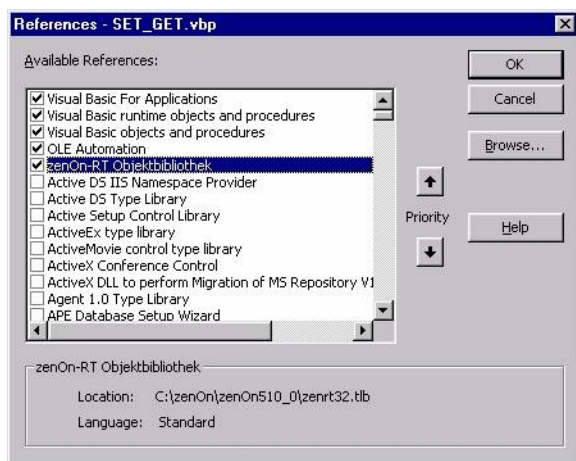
References - SET_GET.vbp

Available References:

Visual Basic For Applications
Visual Basic runtime objects and procedures
Visual Basic objects and procedures
OLE Automation
zenOn-RT Objektbibliothek
Active DS IIS Namespace Provider
Active DS Type Library
Active Setup Control Library
ActiveEx type library
ActiveMovie control type library
ActiveX Conference Control
ActiveX DLL to perform Migration of MS Repository V1
Agent 1.0 Type Library
APE Database Setup Wizard

OK
Cancel
Browse...
Priority
Help

zenOn-RT Objektbibliothek
Location: C:\zenOn\zenOn510_0\zenrt32.tlb
Language: Standard